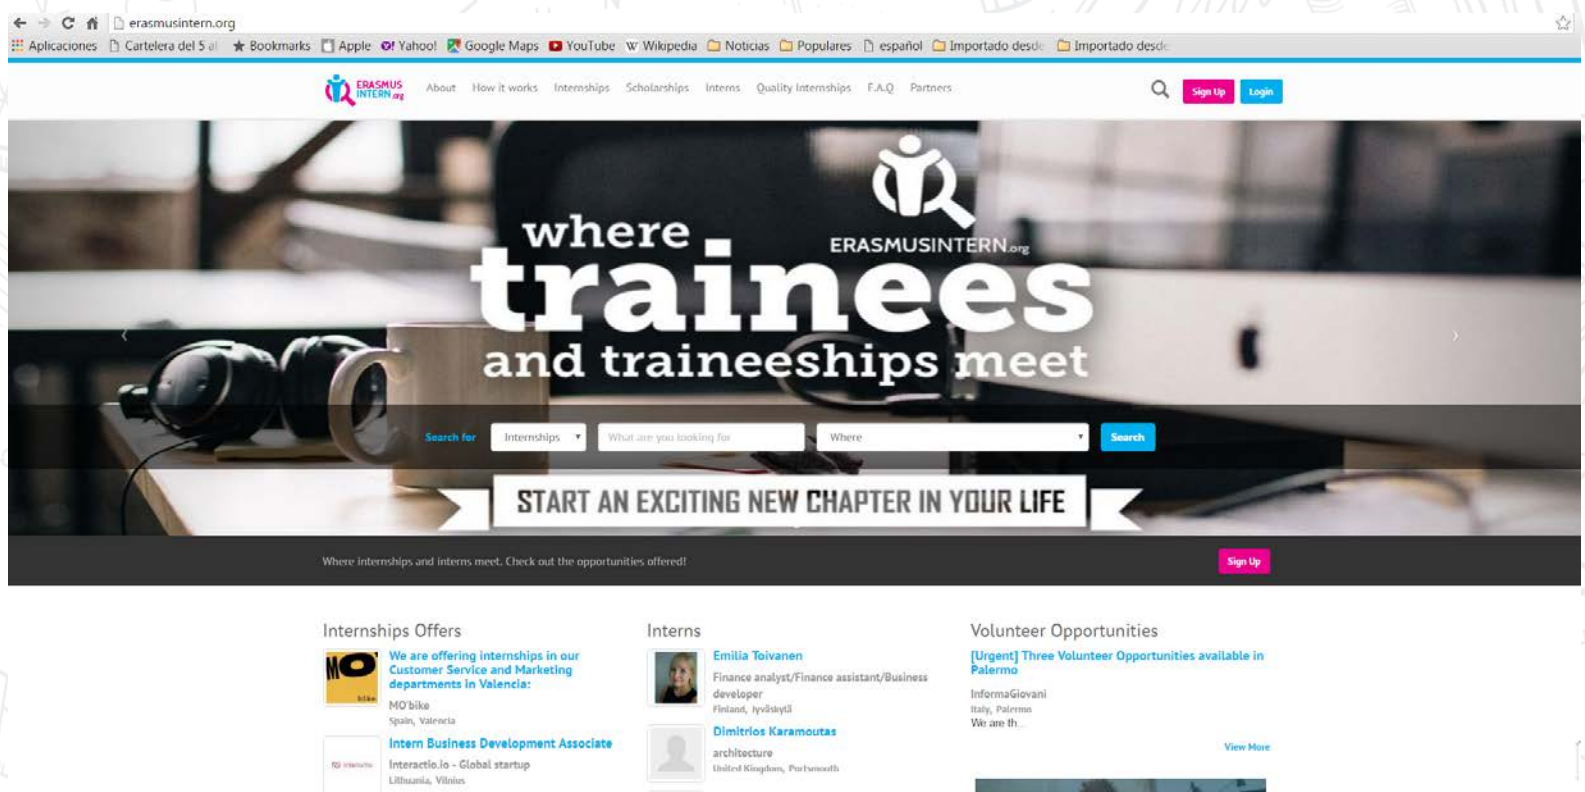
erasmusintern.org

Aplicaciones Cartelera del 5 al Bookmarks Apple Yahoo! Google Maps YouTube Wikipedia Noticias Populares español Importado desde Importado desde

ERASMUS INTERN.org About How it works Internships Scholarships Interns Quality Internships F.A.Q Partners Sign Up Login

where trainees and traineeships meet

ERASMUSINTERN.org

Search for Internships What are you looking for Where Search

START AN EXCITING NEW CHAPTER IN YOUR LIFE

Where internships and interns meet. Check out the opportunities offered! Sign Up

Internships Offers

We are offering internships in our Customer Service and Marketing departments in Valencia:
MO'bike
Spain, Valencia

Intern Business Development Associate
Interactio.io - Global startup
Lithuania, Vilnius

Interns

Emilia Toivanen
Finance analyst/Finance assistant/Business developer
Finland, Jyväskylä

Dimitrios Karamoutas
architecture
United Kingdom, Portsmouth

Volunteer Opportunities

[Urgent] Three Volunteer Opportunities available in Palermo
InformaGiovani
Italy, Palermo
We are th...

View More